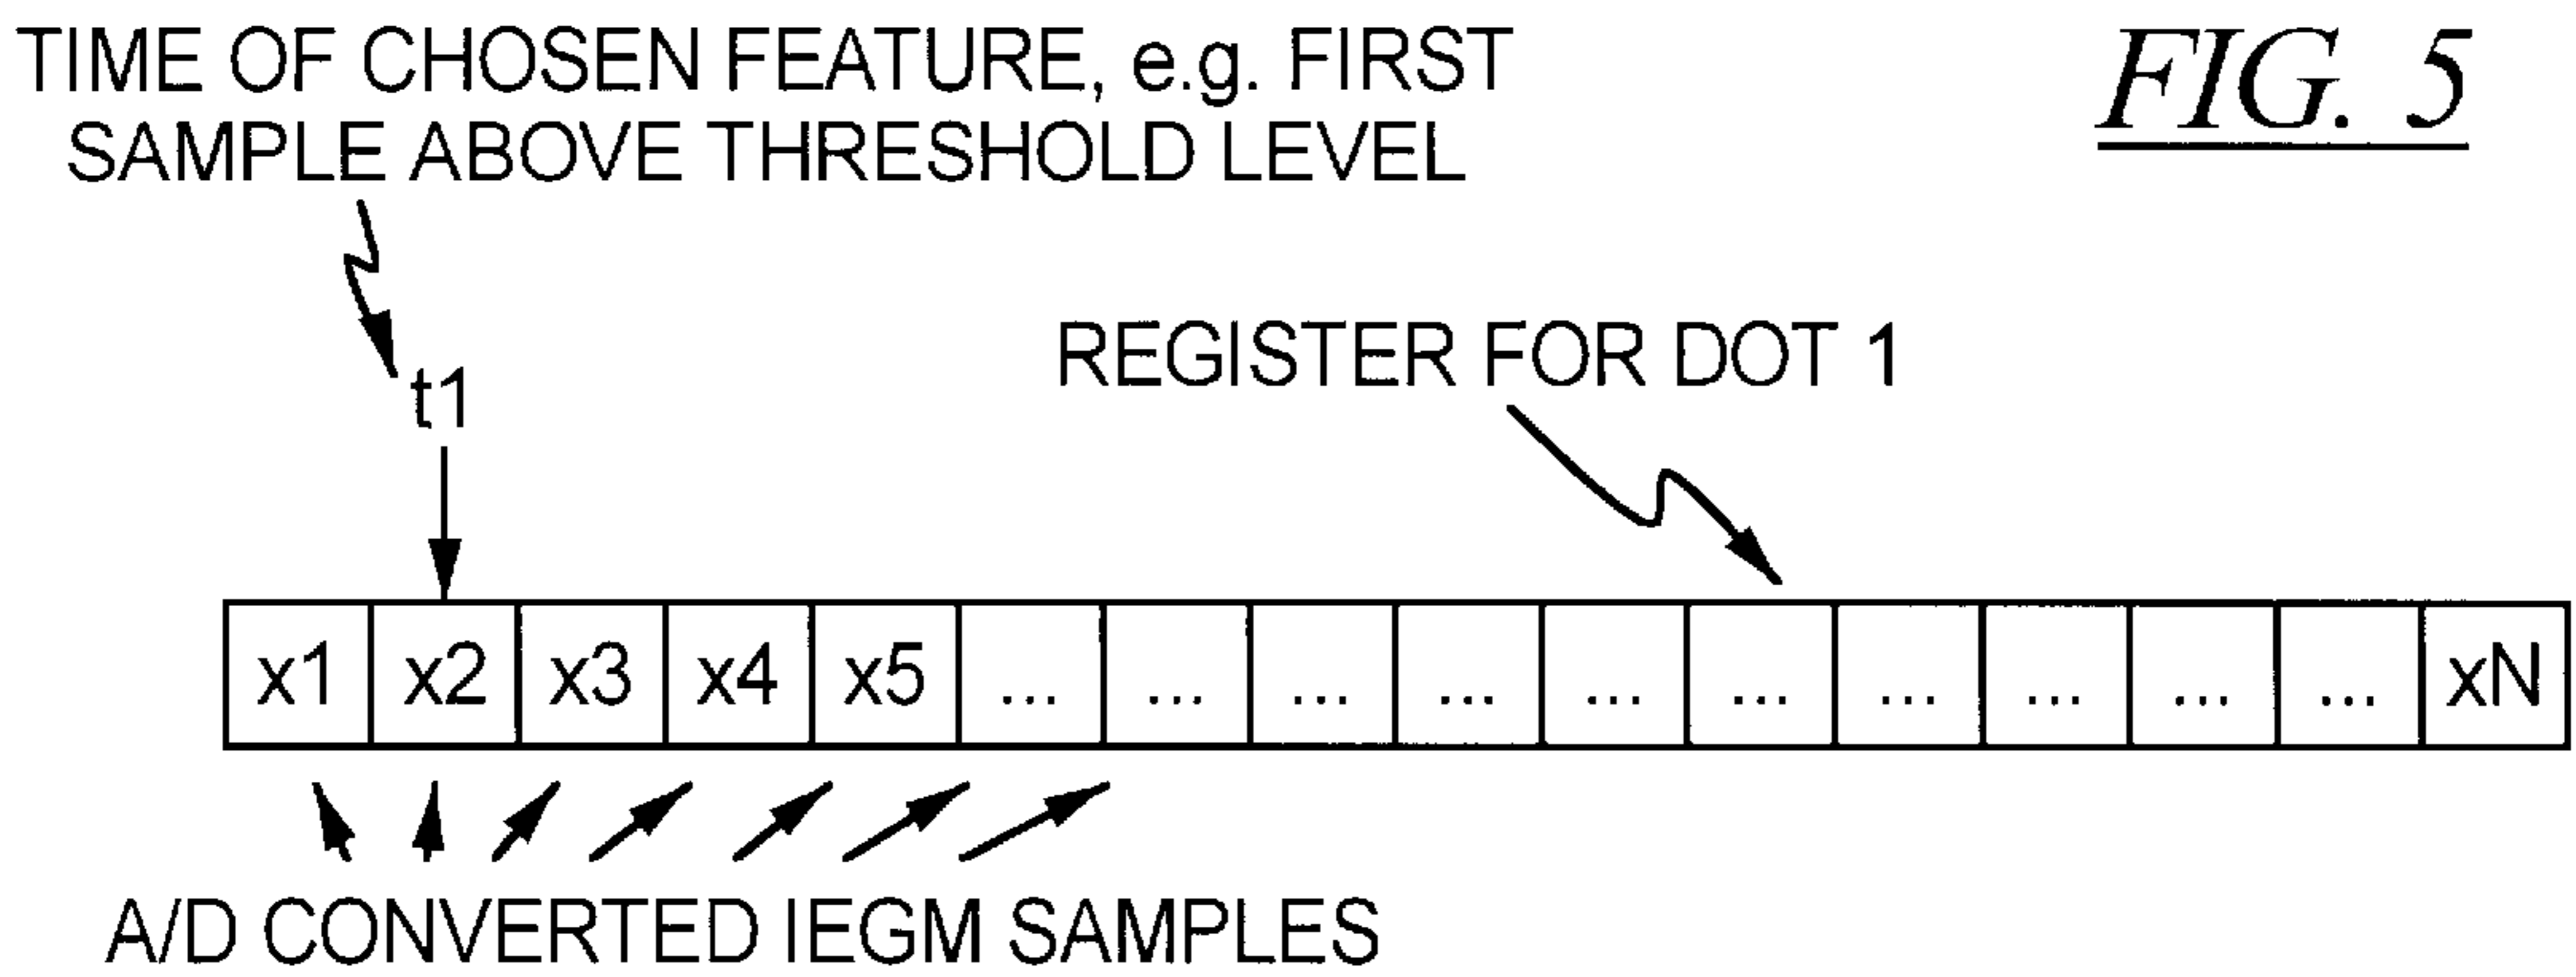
TIME OF CHOSEN FEATURE, e.g. FIRST SAMPLE ABOVE THRESHOLD LEVEL

FIG. 5

t1

REGISTER FOR DOT 1

| x1 | x2 | x3 | x4 | x5 | ... | ... | ... | ... | ... | ... | ... | ... | ... | ... | xN |
|---|---|---|---|---|---|---|---|---|---|---|---|---|---|---|---|

A/D CONVERTED IEGM SAMPLES